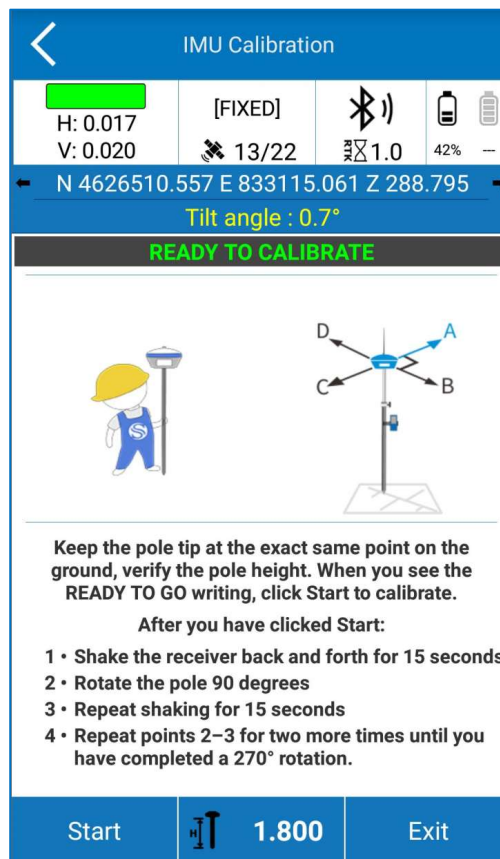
IMU Calibration

H: 0.017
V: 0.020

[FIXED]
13/22

RTK 1.0

42%
--

N 4626510.557 E 833115.061 Z 288.795

Tilt angle : 0.7°

READY TO CALIBRATE

D
A
C
B

Keep the pole tip at the exact same point on the ground, verify the pole height. When you see the READY TO GO writing, click Start to calibrate.

After you have clicked Start:

1 • Shake the receiver back and forth for 15 seconds
2 • Rotate the pole 90 degrees
3 • Repeat shaking for 15 seconds
4 • Repeat points 2–3 for two more times until you have completed a 270° rotation.

Start
H
1.800
Exit